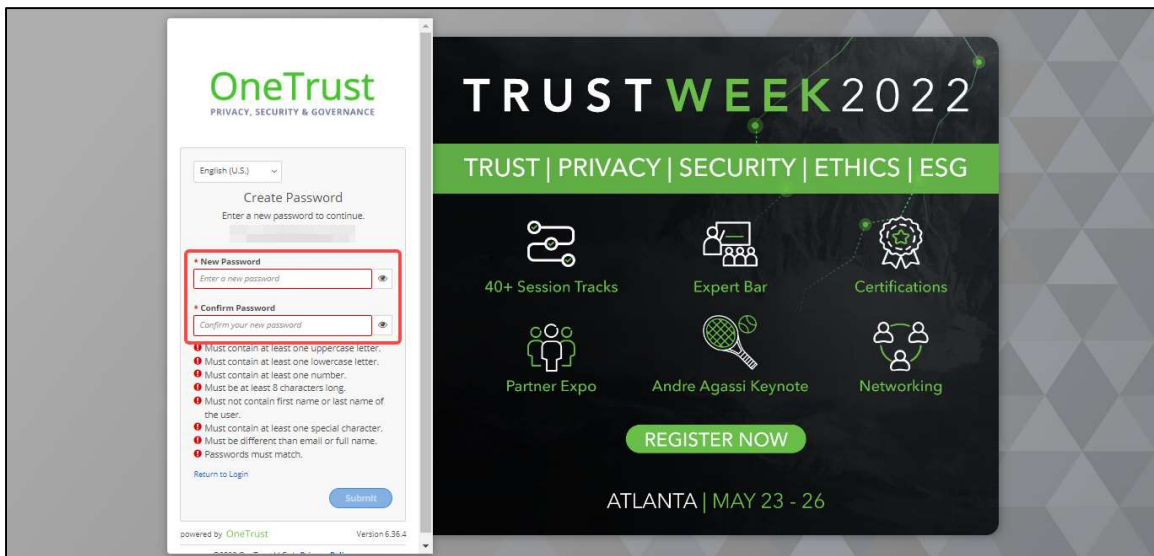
OneTrust
PRIVACY, SECURITY & GOVERNANCE

English (U.S.)

Create Password
Enter a new password to continue.

* New Password
Enter a new password

* Confirm Password
Confirm your new password

Must contain at least one uppercase letter.
Must contain at least one lowercase letter.
Must contain at least one number.
Must be at least 8 characters long.
Must not contain first name or last name of the user.
Must contain at least one special character.
Must be different than email or full name.
Passwords must match.

Return to Login

Submit

powered by OneTrust Version 6.36.4

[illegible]

TRUSTWEEK2022

TRUST | PRIVACY | SECURITY | ETHICS | ESG

40+ Session Tracks
Expert Bar
Certifications
Partner Expo
Andre Agassi Keynote
Networking

REGISTER NOW

ATLANTA | MAY 23 - 26